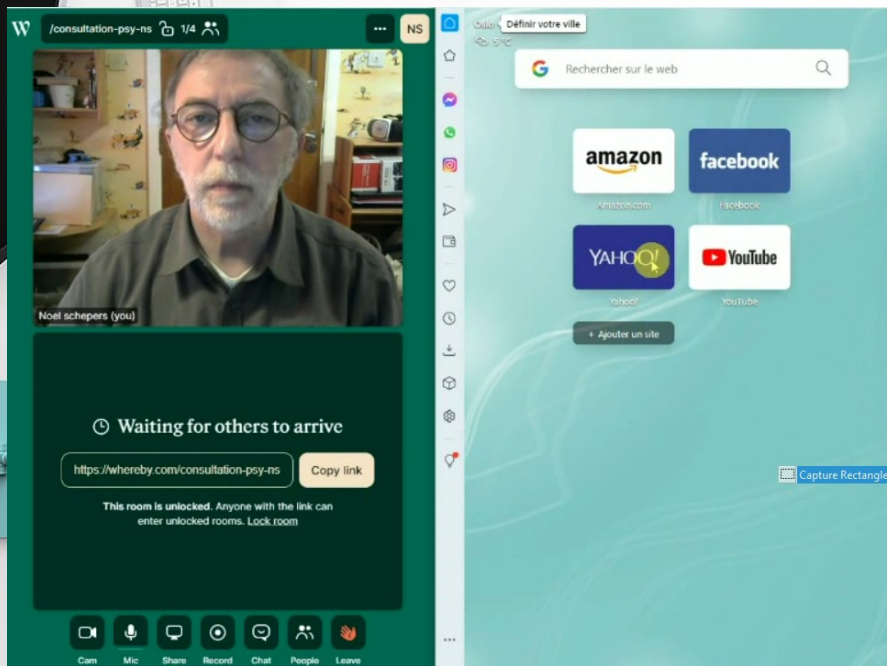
W /consultation-psy-ns 1/4 ··· NS

Noel schepers (you)

Waiting for others to arrive

https://whereby.com/consultation-psy-ns Copy link

This room is unlocked. Anyone with the link can enter unlocked rooms. Lock room

Cam Mic Share Record Chat People Leave

Oslo Définir votre ville
5°C

Rechercher sur le web

amazon
Amazon.com

facebook
Facebook

YAHOO!
Yahoo!

YouTube
YouTube

+ Ajouter un site

Capture Rectangle